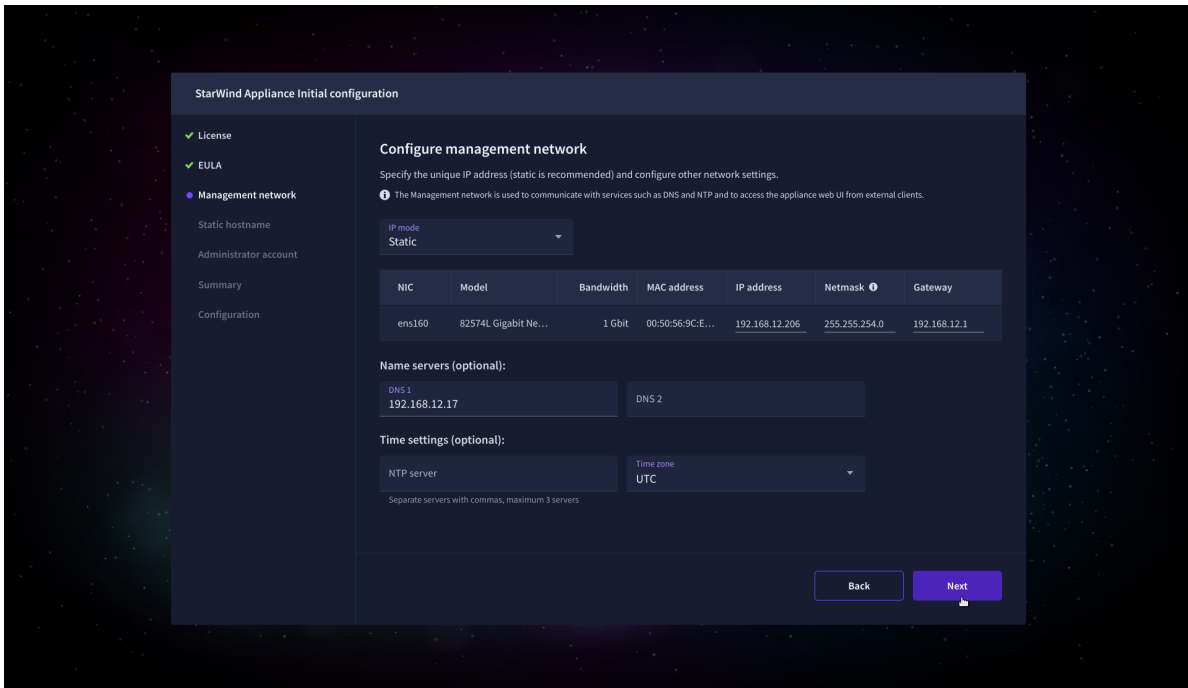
StarWind Appliance Initial configuration

License
EULA
Management network
Static hostname
Administrator account
Summary
Configuration

Configure management network

Specify the unique IP address (static is recommended) and configure other network settings.

The Management network is used to communicate with services such as DNS and NTP and to access the appliance web UI from external clients.

IP mode
Static

| NIC | Model | Bandwidth | MAC address | IP address | Netmask | Gateway |
|---|---|---|---|---|---|---|
| ens160 | 82574L Gigabit Ne... | 1 Gbit | 00:50:56:9C:E... | 192.168.12.206 | 255.255.254.0 | 192.168.12.1 |

Name servers (optional):

DNS 1
192.168.12.17

DNS 2

Time settings (optional):

NTP server

Separate servers with commas, maximum 3 servers

Time zone
UTC

Back
Next